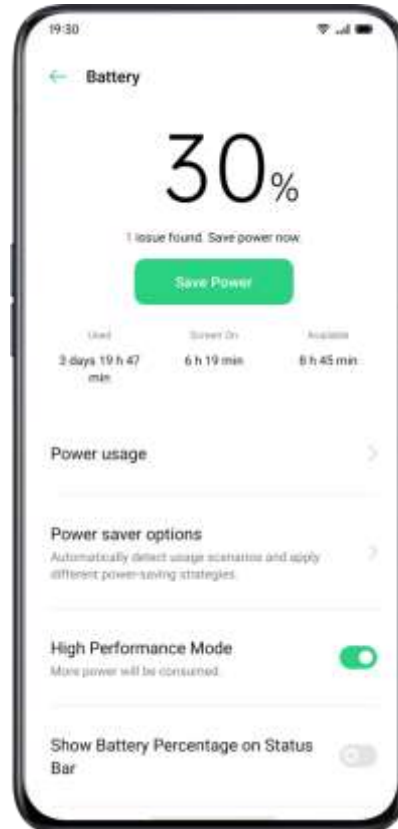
19:30

Battery

30%

1 issue found. Save power now.

Save Power

Used
3 days 19 h 47 min

Screen On
6 h 19 min

Available
8 h 45 min

Power usage

Power saver options
Automatically detect usage scenarios and apply different power-saving strategies.

High Performance Mode
More power will be consumed.

Show Battery Percentage on Status Bar